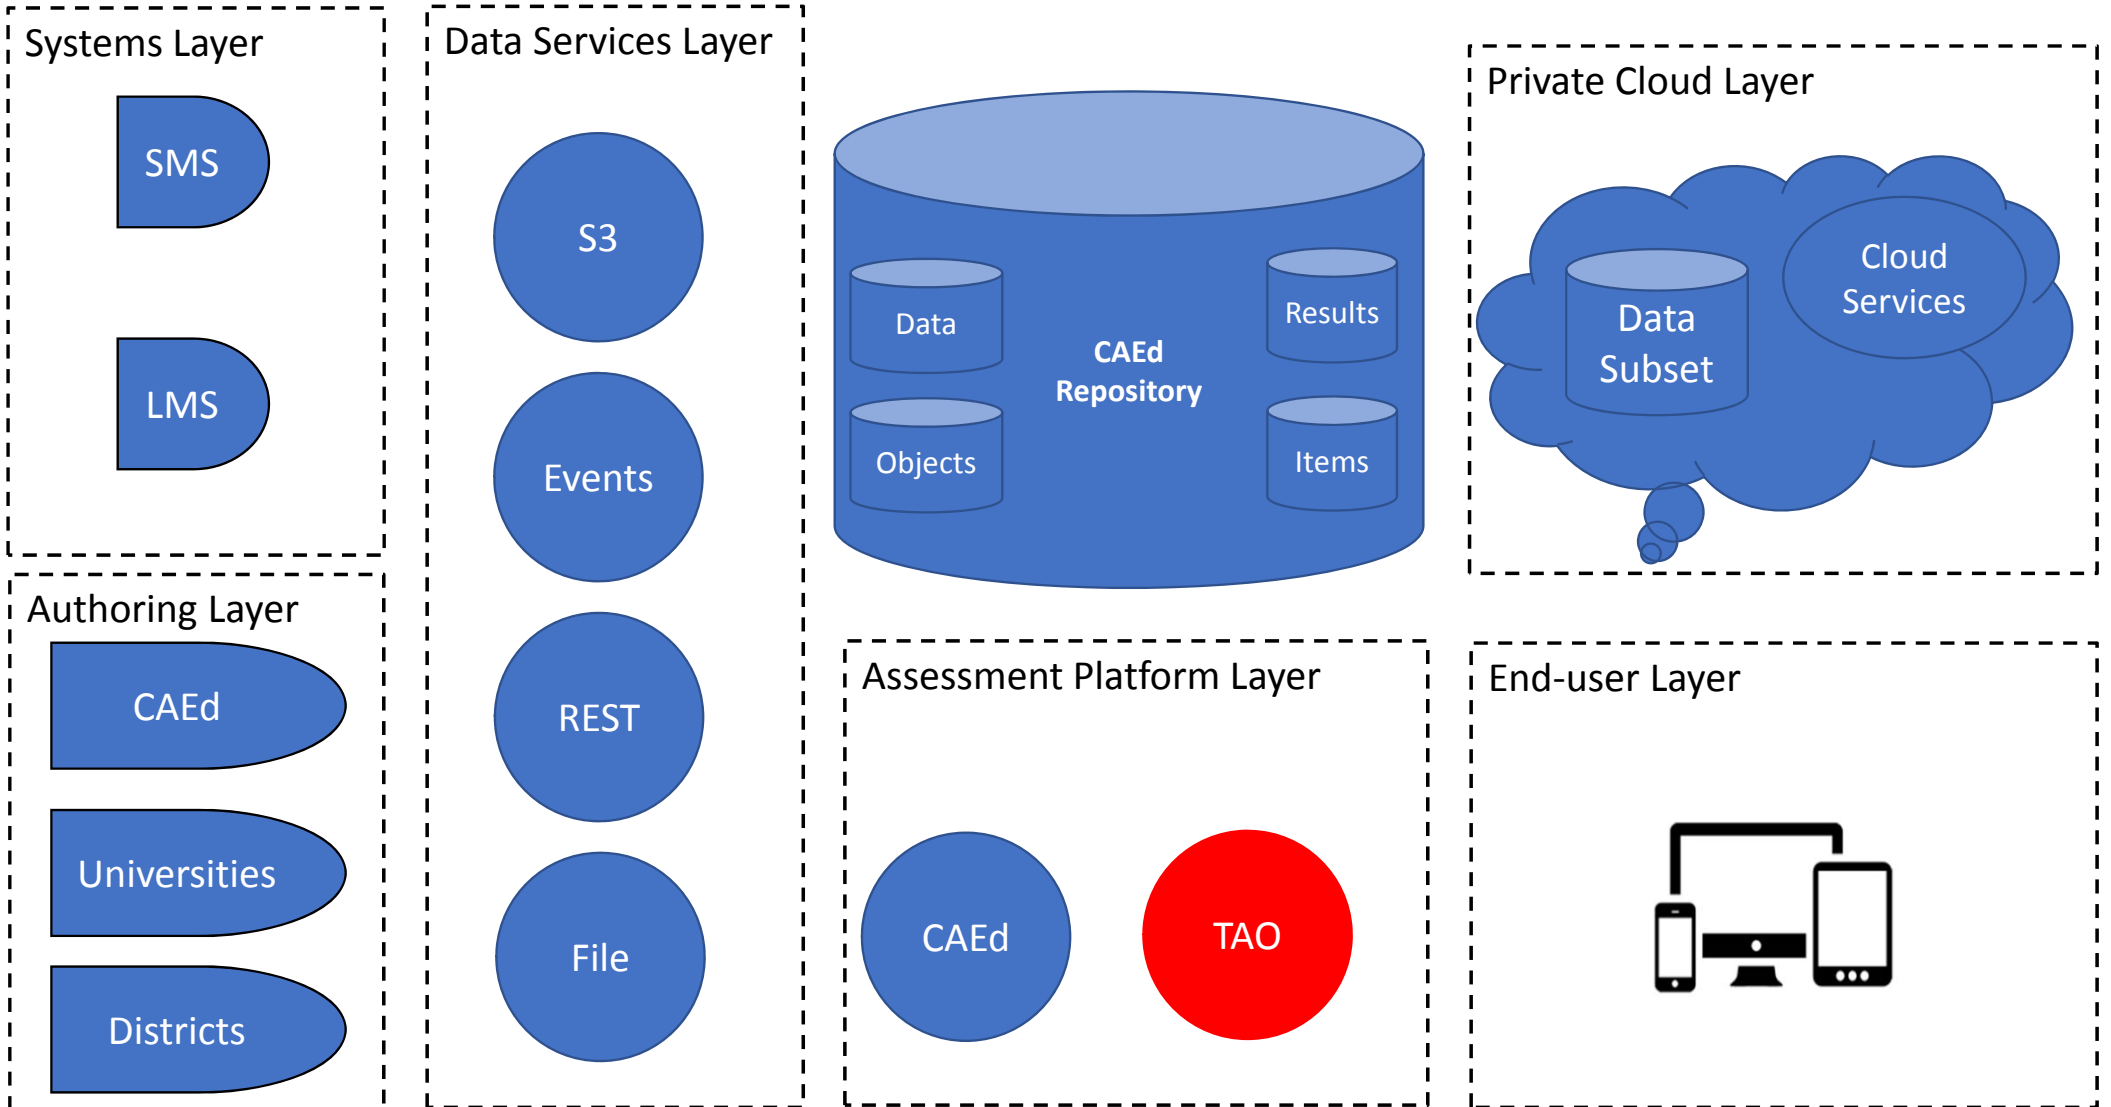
Systems Layer

SMS

LMS

Authoring Layer

CAEd

Universities

Districts

Data Services Layer

S3

Events

REST

File

Data

Objects

CAEd Repository

Results

Items

Private Cloud Layer

Data Subset

Cloud Services

Assessment Platform Layer

CAEd

TAO

End-user Layer